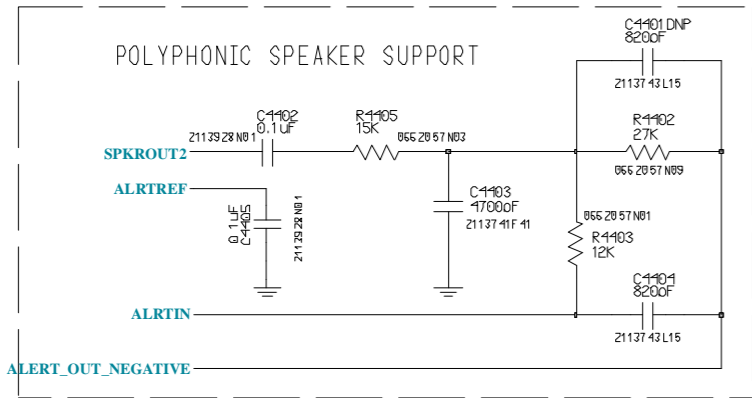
POLYPHONIC SPEAKER SUPPORT

C4401 DNP
820pF
2113743L15

C4402
0.1uF
2113928N01

R4405
15K
0662057N03

R4402
27K
0662057N09

SPKROUT2

ALRTREF

0.1uF
C4405
2113928N01

C4403
4700pF
2113741F41

0662057N01
R4403
12K

C4404
820pF
2113743L15

ALRTIN

ALERT_OUT_NEGATIVE